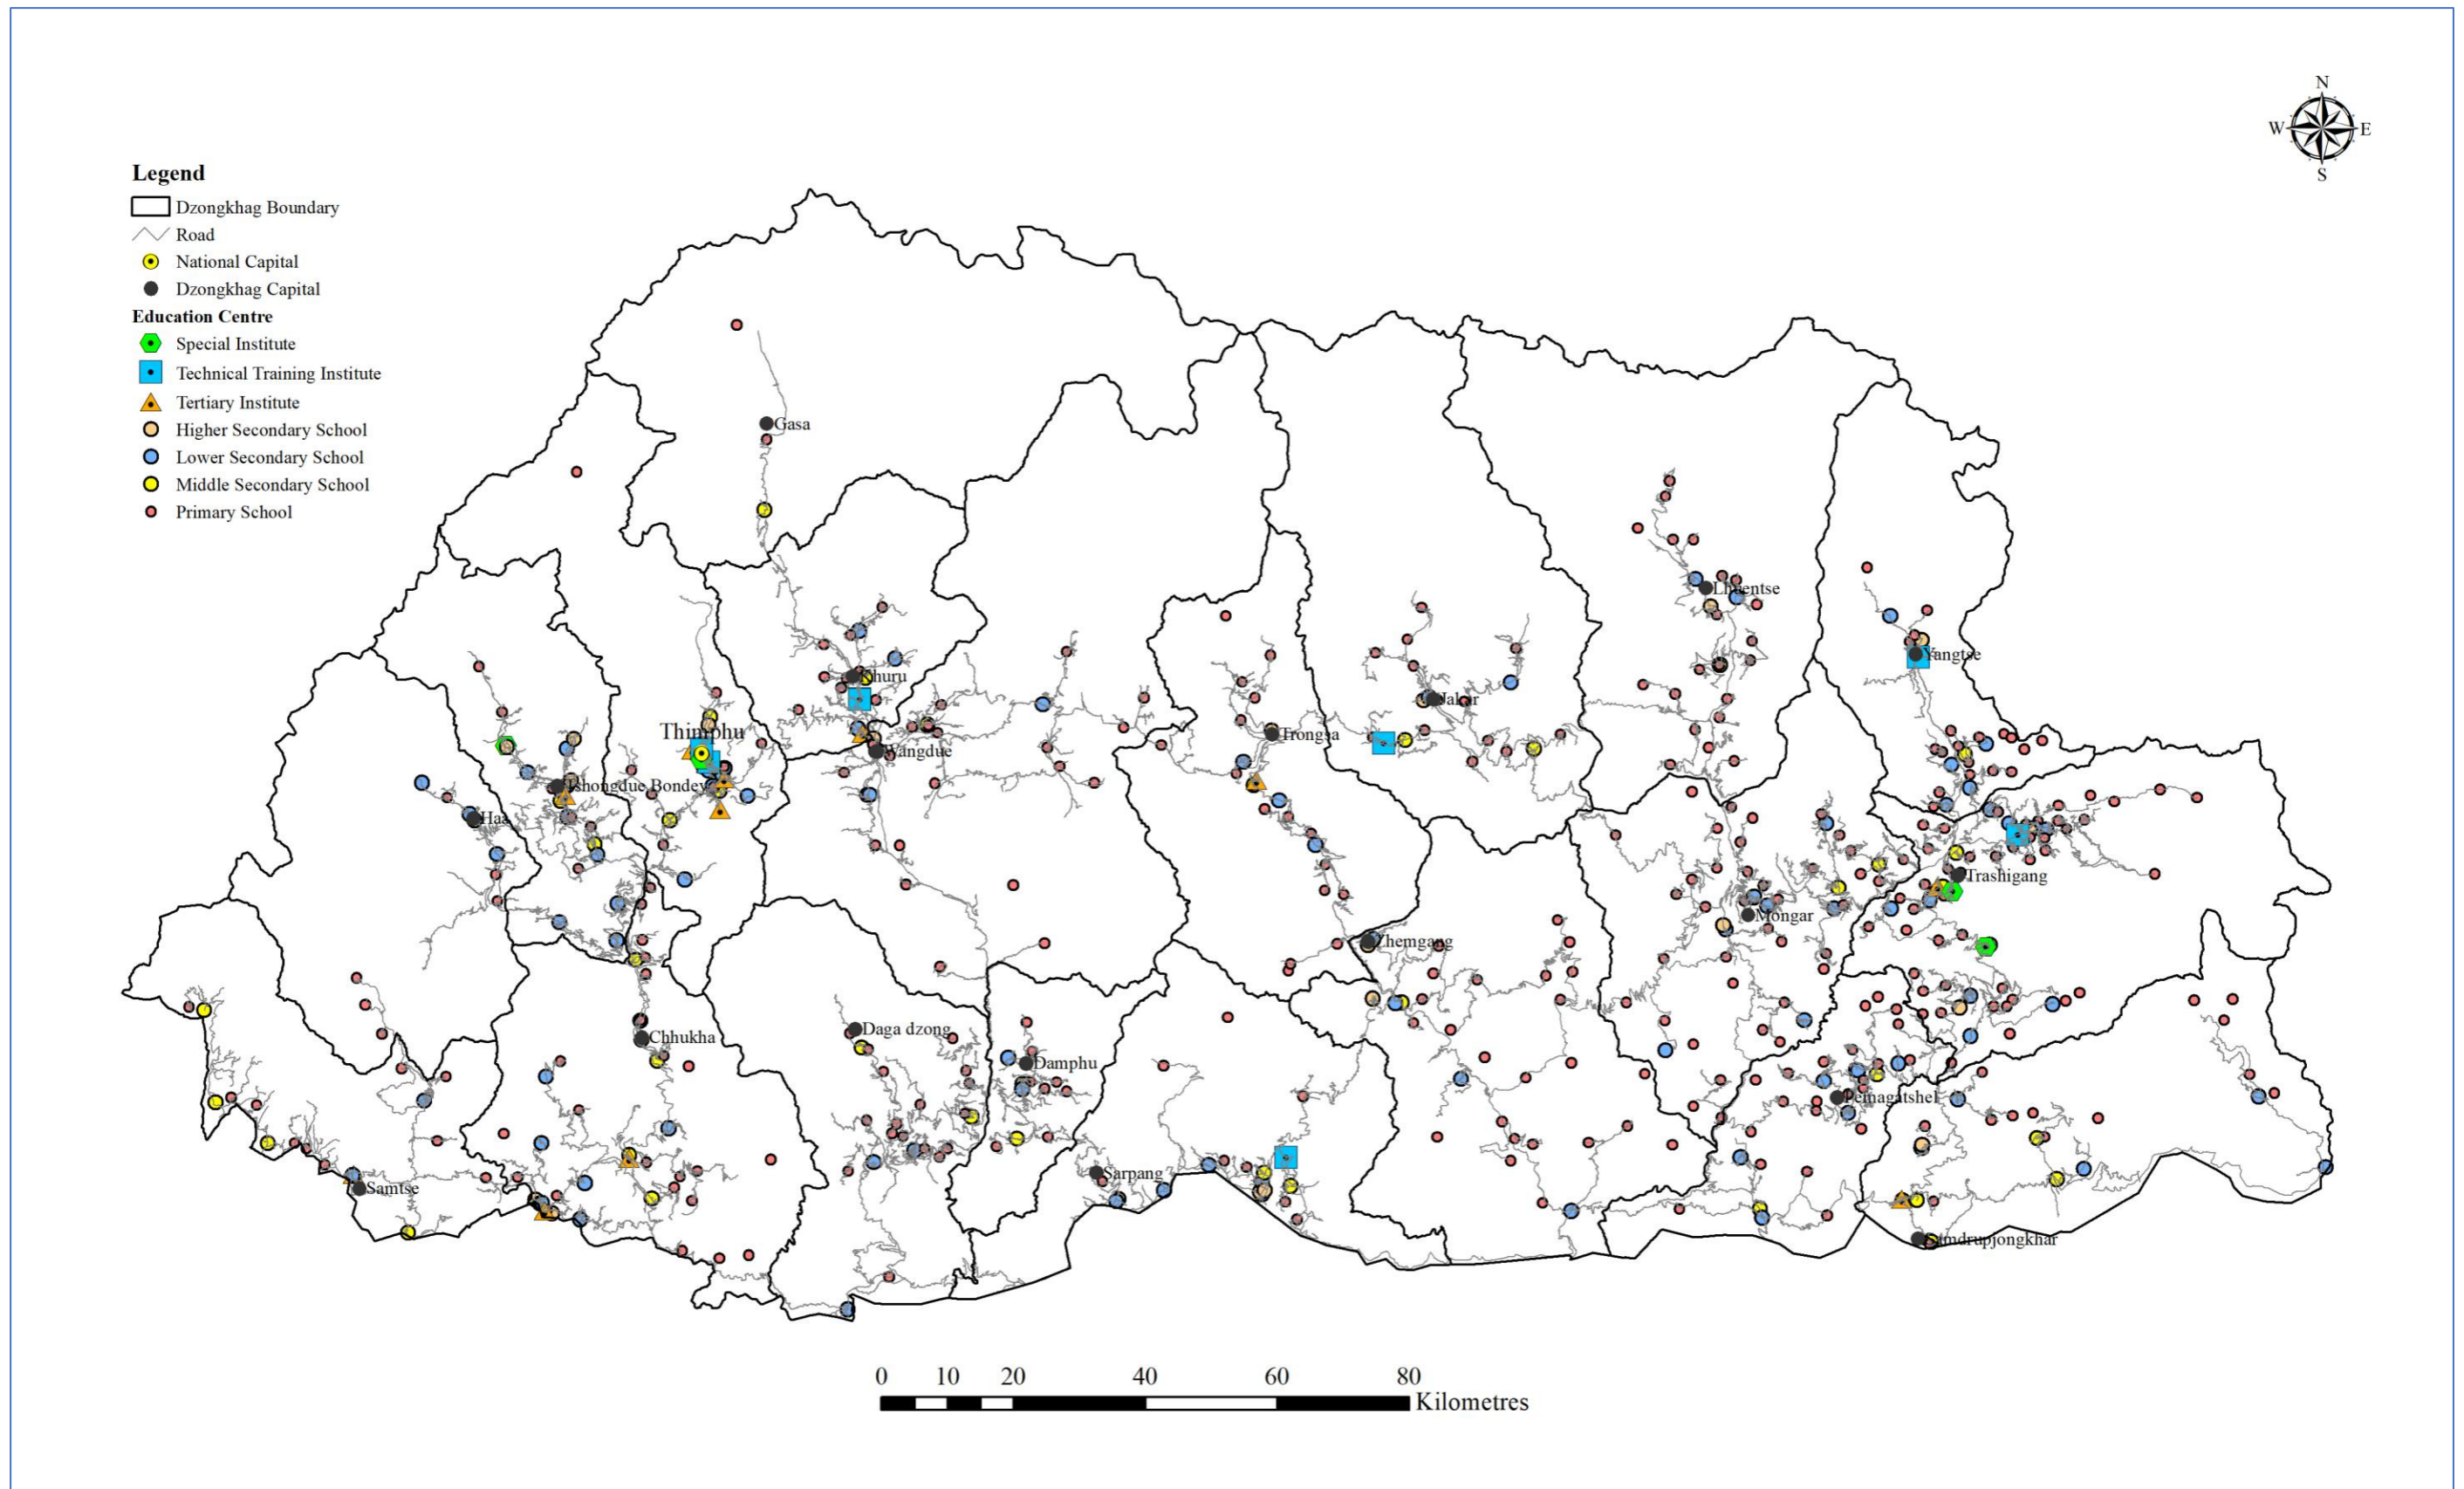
N
W
E
S

Legend
Dzongkhag Boundary
Road
National Capital
Dzongkhag Capital
Education Centre
Special Institute
Technical Training Institute
Tertiary Institute
Higher Secondary School
Lower Secondary School
Middle Secondary School
Primary School

Gasa
Punakha
Thimphu
Wangdue
Paro
Tshongdue Bondey
Haa
Trongsa
Jakar
Lhuentse
Yangtse
Trashigang
Mongar
Zhemgang
Chhukha
Daga dzong
Damphu
Pemagatshel
Samdrupjongkhar
Sarpang
Samtse
Phuntsholing

0 10 20 40 60 80 Kilometres